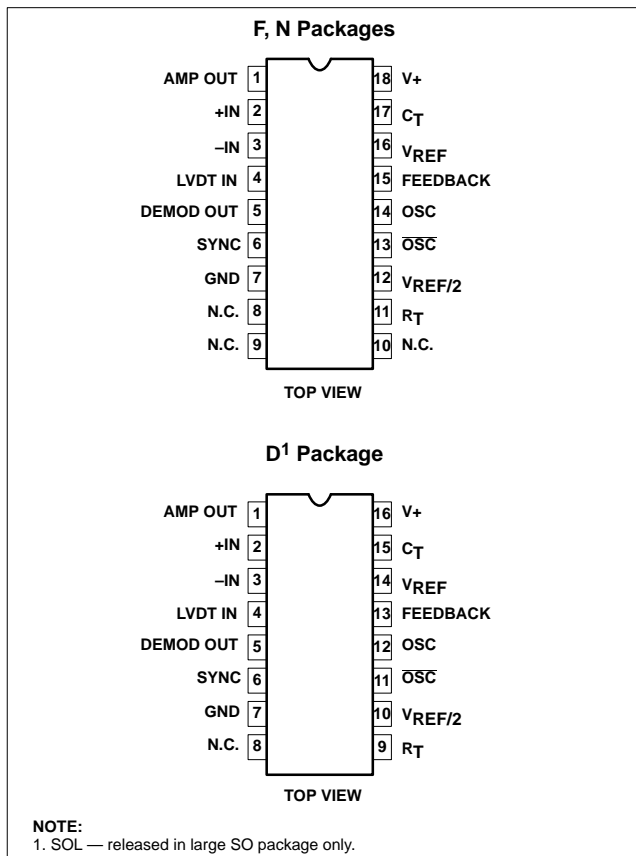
F, N Packages

AMP OUT 1
+IN 2
–IN 3
LVDT IN 4
DEMOD OUT 5
SYNC 6
GND 7
N.C. 8
N.C. 9

18 V+
17 $C_T$
16 $V_{REF}$
15 FEEDBACK
14 OSC
13 $\overline{OSC}$
12 $V_{REF/2}$
11 $R_T$
10 N.C.

TOP VIEW

$D^1$ Package

AMP OUT 1
+IN 2
–IN 3
LVDT IN 4
DEMOD OUT 5
SYNC 6
GND 7
N.C. 8

16 V+
15 $C_T$
14 $V_{REF}$
13 FEEDBACK
12 OSC
11 $\overline{OSC}$
10 $V_{REF/2}$
9 $R_T$

TOP VIEW

NOTE:
1. SOL — released in large SO package only.